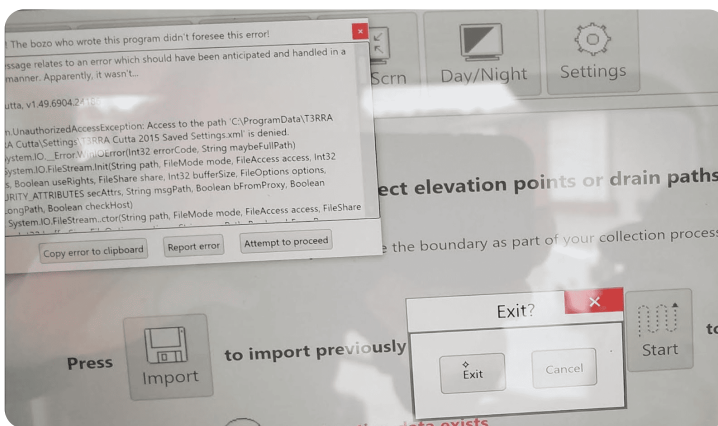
! The bozo who wrote this program didn't foresee this error!

essage relates to an error which should have been anticipated and handled in a manner. Apparently, it wasn't...

utta, v1.49.6904.24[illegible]

n.UnauthorizedAccessException: Access to the path 'C:\ProgramData\T3RRA A Cutta\Settings\T3RRA Cutta 2015 Saved Settings.xml' is denied. System.IO.__Error.WinIOError(Int32 errorCode, String maybeFullPath) System.IO.FileStream.Init(String path, FileMode mode, FileAccess access, Int32 s, Boolean useRights, FileShare share, Int32 bufferSize, FileOptions options, URITY_ATTRIBUTES secAttrs, String msgPath, Boolean bFromProxy, Boolean LongPath, Boolean checkHost) System.IO.FileStream..ctor(String path, FileMode mode, FileAccess access, FileShare

Copy error to clipboard
Report error
Attempt to proceed

Scrn
Day/Night
Settings

ect elevation points or drain paths

e the boundary as part of your collection proces

Press
Import
to import previously

Exit?
Exit
Cancel

Start
to

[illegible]ta exists